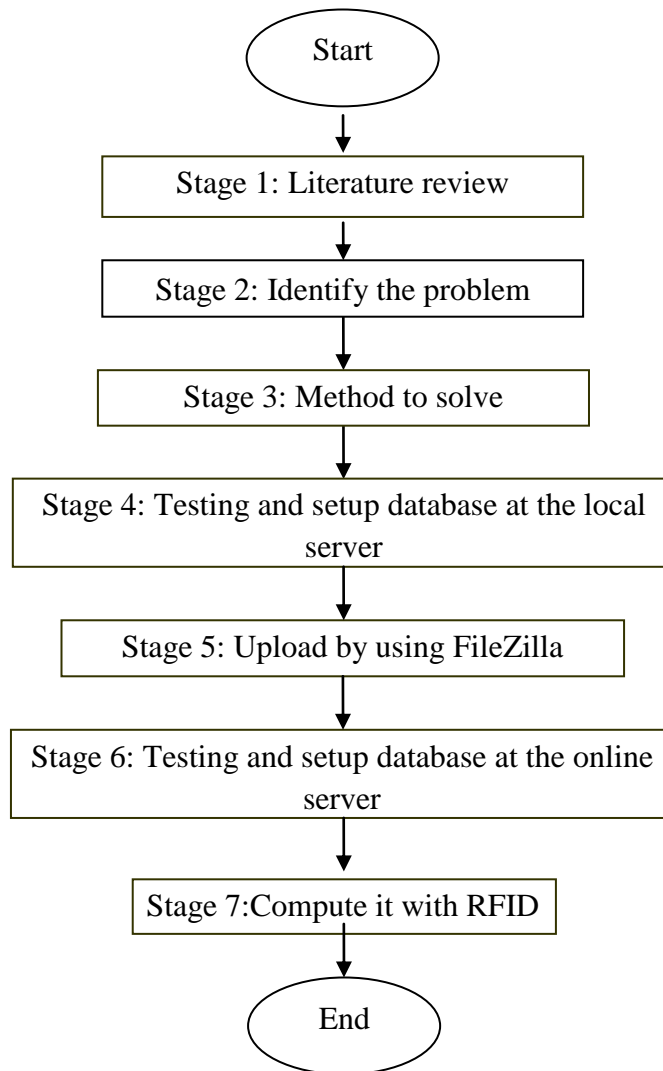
Start

Stage 1: Literature review

Stage 2: Identify the problem

Stage 3: Method to solve

Stage 4: Testing and setup database at the local server

Stage 5: Upload by using FileZilla

Stage 6: Testing and setup database at the online server

Stage 7:Compute it with RFID

End